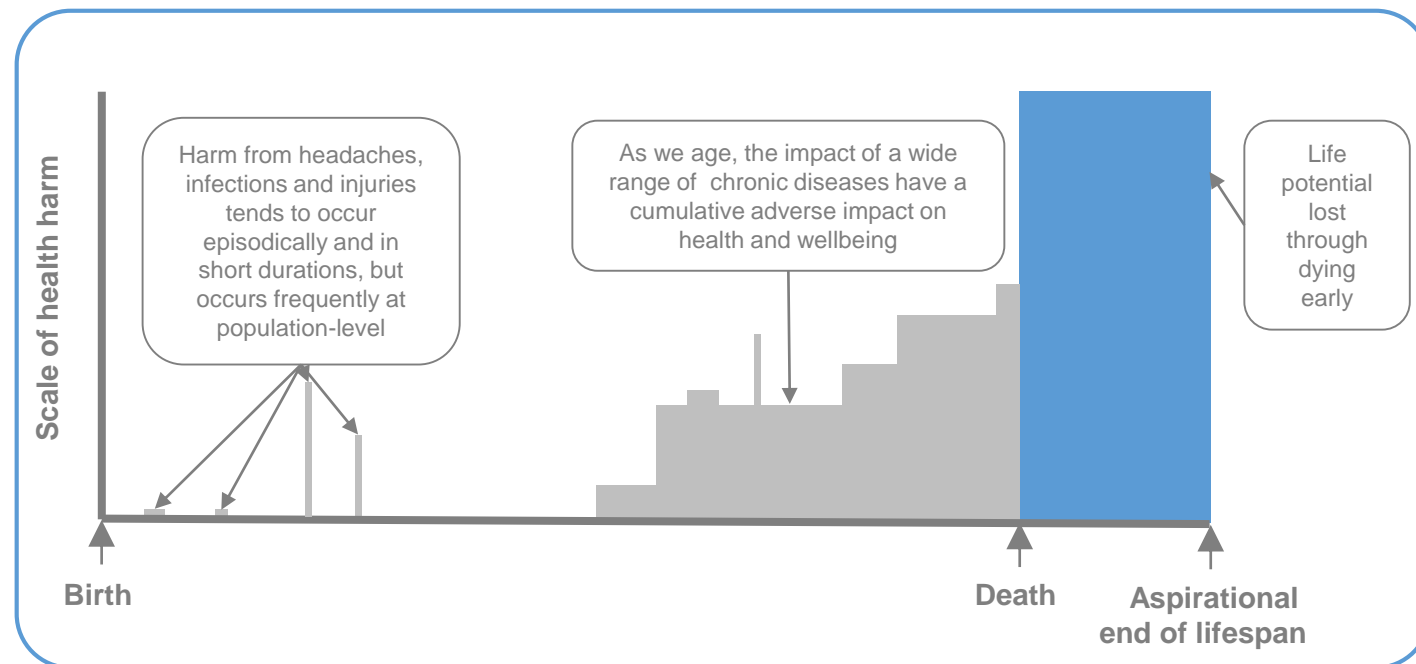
Scale of health harm

Harm from headaches, infections and injuries tends to occur episodically and in short durations, but occurs frequently at population-level

As we age, the impact of a wide range of chronic diseases have a cumulative adverse impact on health and wellbeing

Life potential lost through dying early

Birth

Death

Aspirational end of lifespan